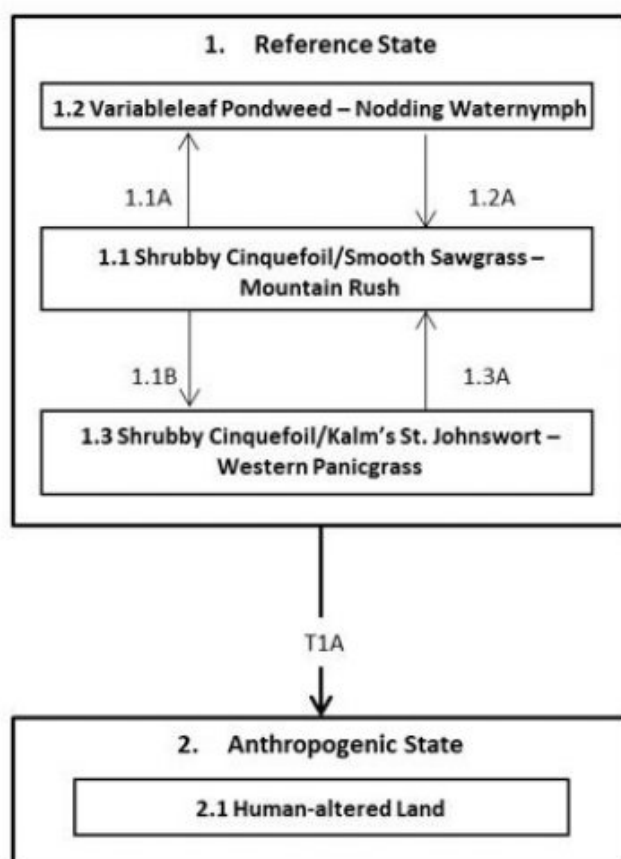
1. Reference State

1.2 Variableleaf Pondweed – Nodding Waternymph

1.1A

1.2A

1.1 Shrubby Cinquefoil/Smooth Sawgrass – Mountain Rush

1.1B

1.3A

1.3 Shrubby Cinquefoil/Kalm's St. Johnswort – Western Panicgrass

T1A

2. Anthropogenic State

2.1 Human-altered Land